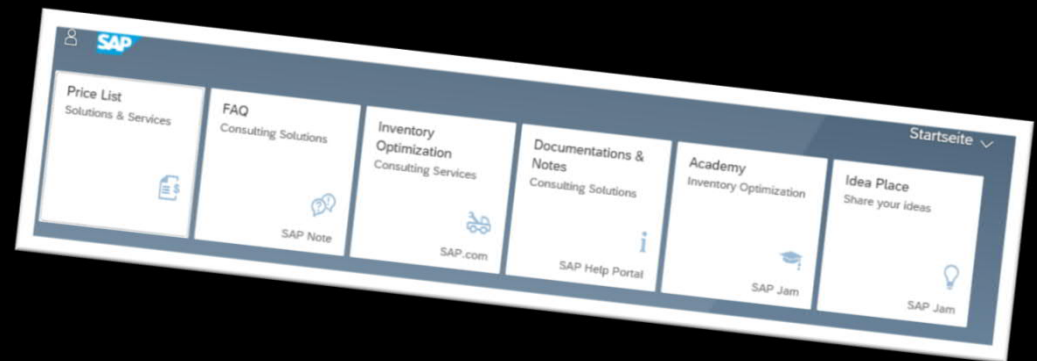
SAP

Startseite

Price List
Solutions & Services

FAQ
Consulting Solutions
SAP Note

Inventory Optimization
Consulting Services
SAP.com

Documentations & Notes
Consulting Solutions
SAP Help Portal

Academy
Inventory Optimization
SAP Jam

Idea Place
Share your ideas
SAP Jam